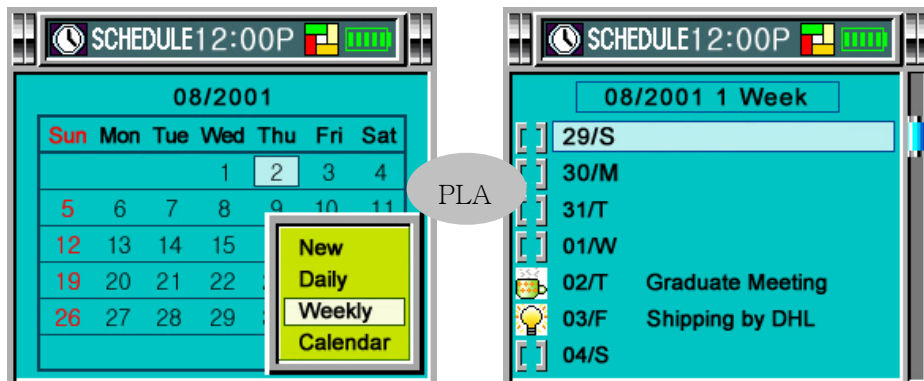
SCHEDULE 12:00P

08/2001

| Sun | Mon | Tue | Wed | Thu | Fri | Sat |
|---|---|---|---|---|---|---|
| | | | 1 | 2 | 3 | 4 |
| 5 | 6 | 7 | 8 | 9 | 10 | 11 |
| 12 | 13 | 14 | 15 | | | |
| 19 | 20 | 21 | 22 | | | |
| 26 | 27 | 28 | 29 | | | |

New
Daily
Weekly
Calendar

PLA

SCHEDULE 12:00P

08/2001 1 Week

[ ] 29/S
[ ] 30/M
[ ] 31/T
[ ] 01/W
02/T Graduate Meeting
03/F Shipping by DHL
[ ] 04/S